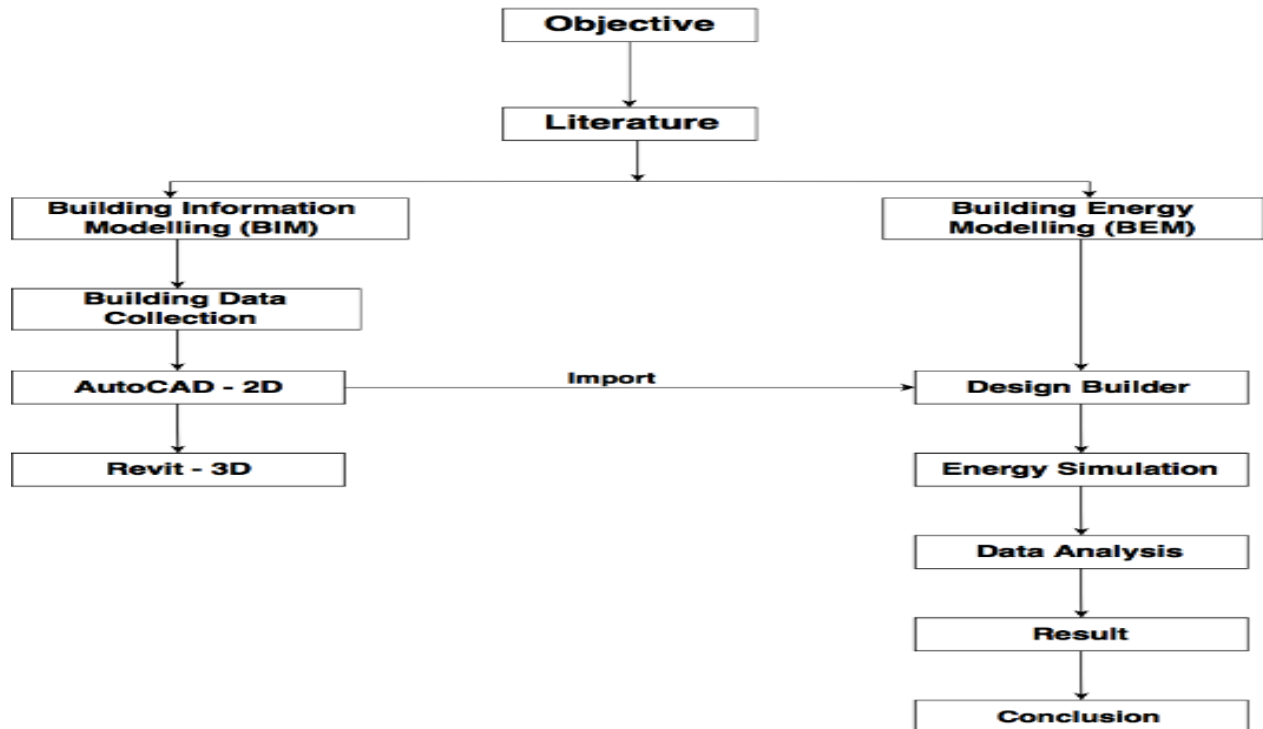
Objective

Literature

Building Information Modelling (BIM)

Building Energy Modelling (BEM)

Building Data Collection

AutoCAD - 2D

Import

Design Builder

Revit - 3D

Energy Simulation

Data Analysis

Result

Conclusion